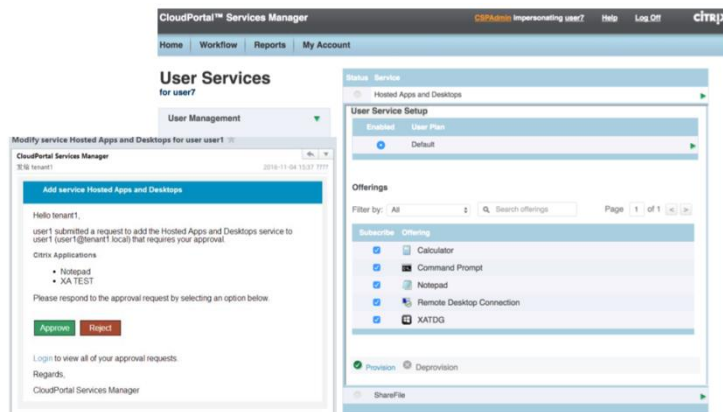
CloudPortal™ Services Manager

CSPAdmin impersonating user7 Help Log Off

citrix

Home Workflow Reports My Account

User Services

for user7

User Management

Status Service

Hosted Apps and Desktops

User Service Setup

Enabled User Plan

Default

Offerings

Filter by: All

Search offerings

Page 1 of 1

Subscribe Offering

Calculator

Command Prompt

Notepad

Remote Desktop Connection

XATDG

Provision Deprovision

ShareFile

Modify service Hosted Apps and Desktops for user user1

CloudPortal Services Manager

发给 tenant1

2016-11-04 15:37 ????

Add service Hosted Apps and Desktops

Hello tenant1,

user1 submitted a request to add the Hosted Apps and Desktops service to user1 (user1@tenant1.local) that requires your approval.

Citrix Applications

• Notepad
• XA TEST

Please respond to the approval request by selecting an option below.

Approve Reject

Login to view all of your approval requests.

Regards,

CloudPortal Services Manager